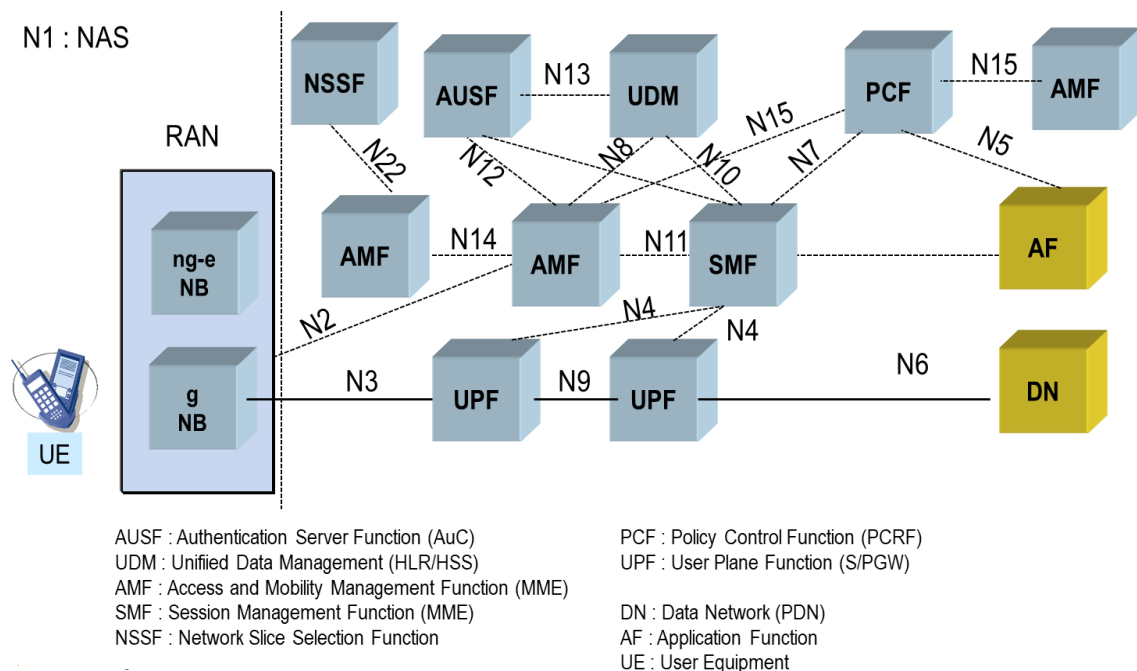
N1 : NAS

NSSF
AUSF
N13
UDM
PCF
N15
AMF
RAN
N22
N12
N8
N10
N15
N7
N5
ng-e NB
AMF
N14
AMF
N11
SMF
AF
N2
N4
N4
g NB
N3
UPF
N9
UPF
N6
DN
UE

AUSF : Authentication Server Function (AuC)
UDM : Unifiied Data Management (HLR/HSS)
AMF : Access and Mobility Management Function (MME)
SMF : Session Management Function (MME)
NSSF : Network Slice Selection Function

PCF : Policy Control Function (PCRF)
UPF : User Plane Function (S/PGW)

DN : Data Network (PDN)
AF : Application Function
UE : User Equipment